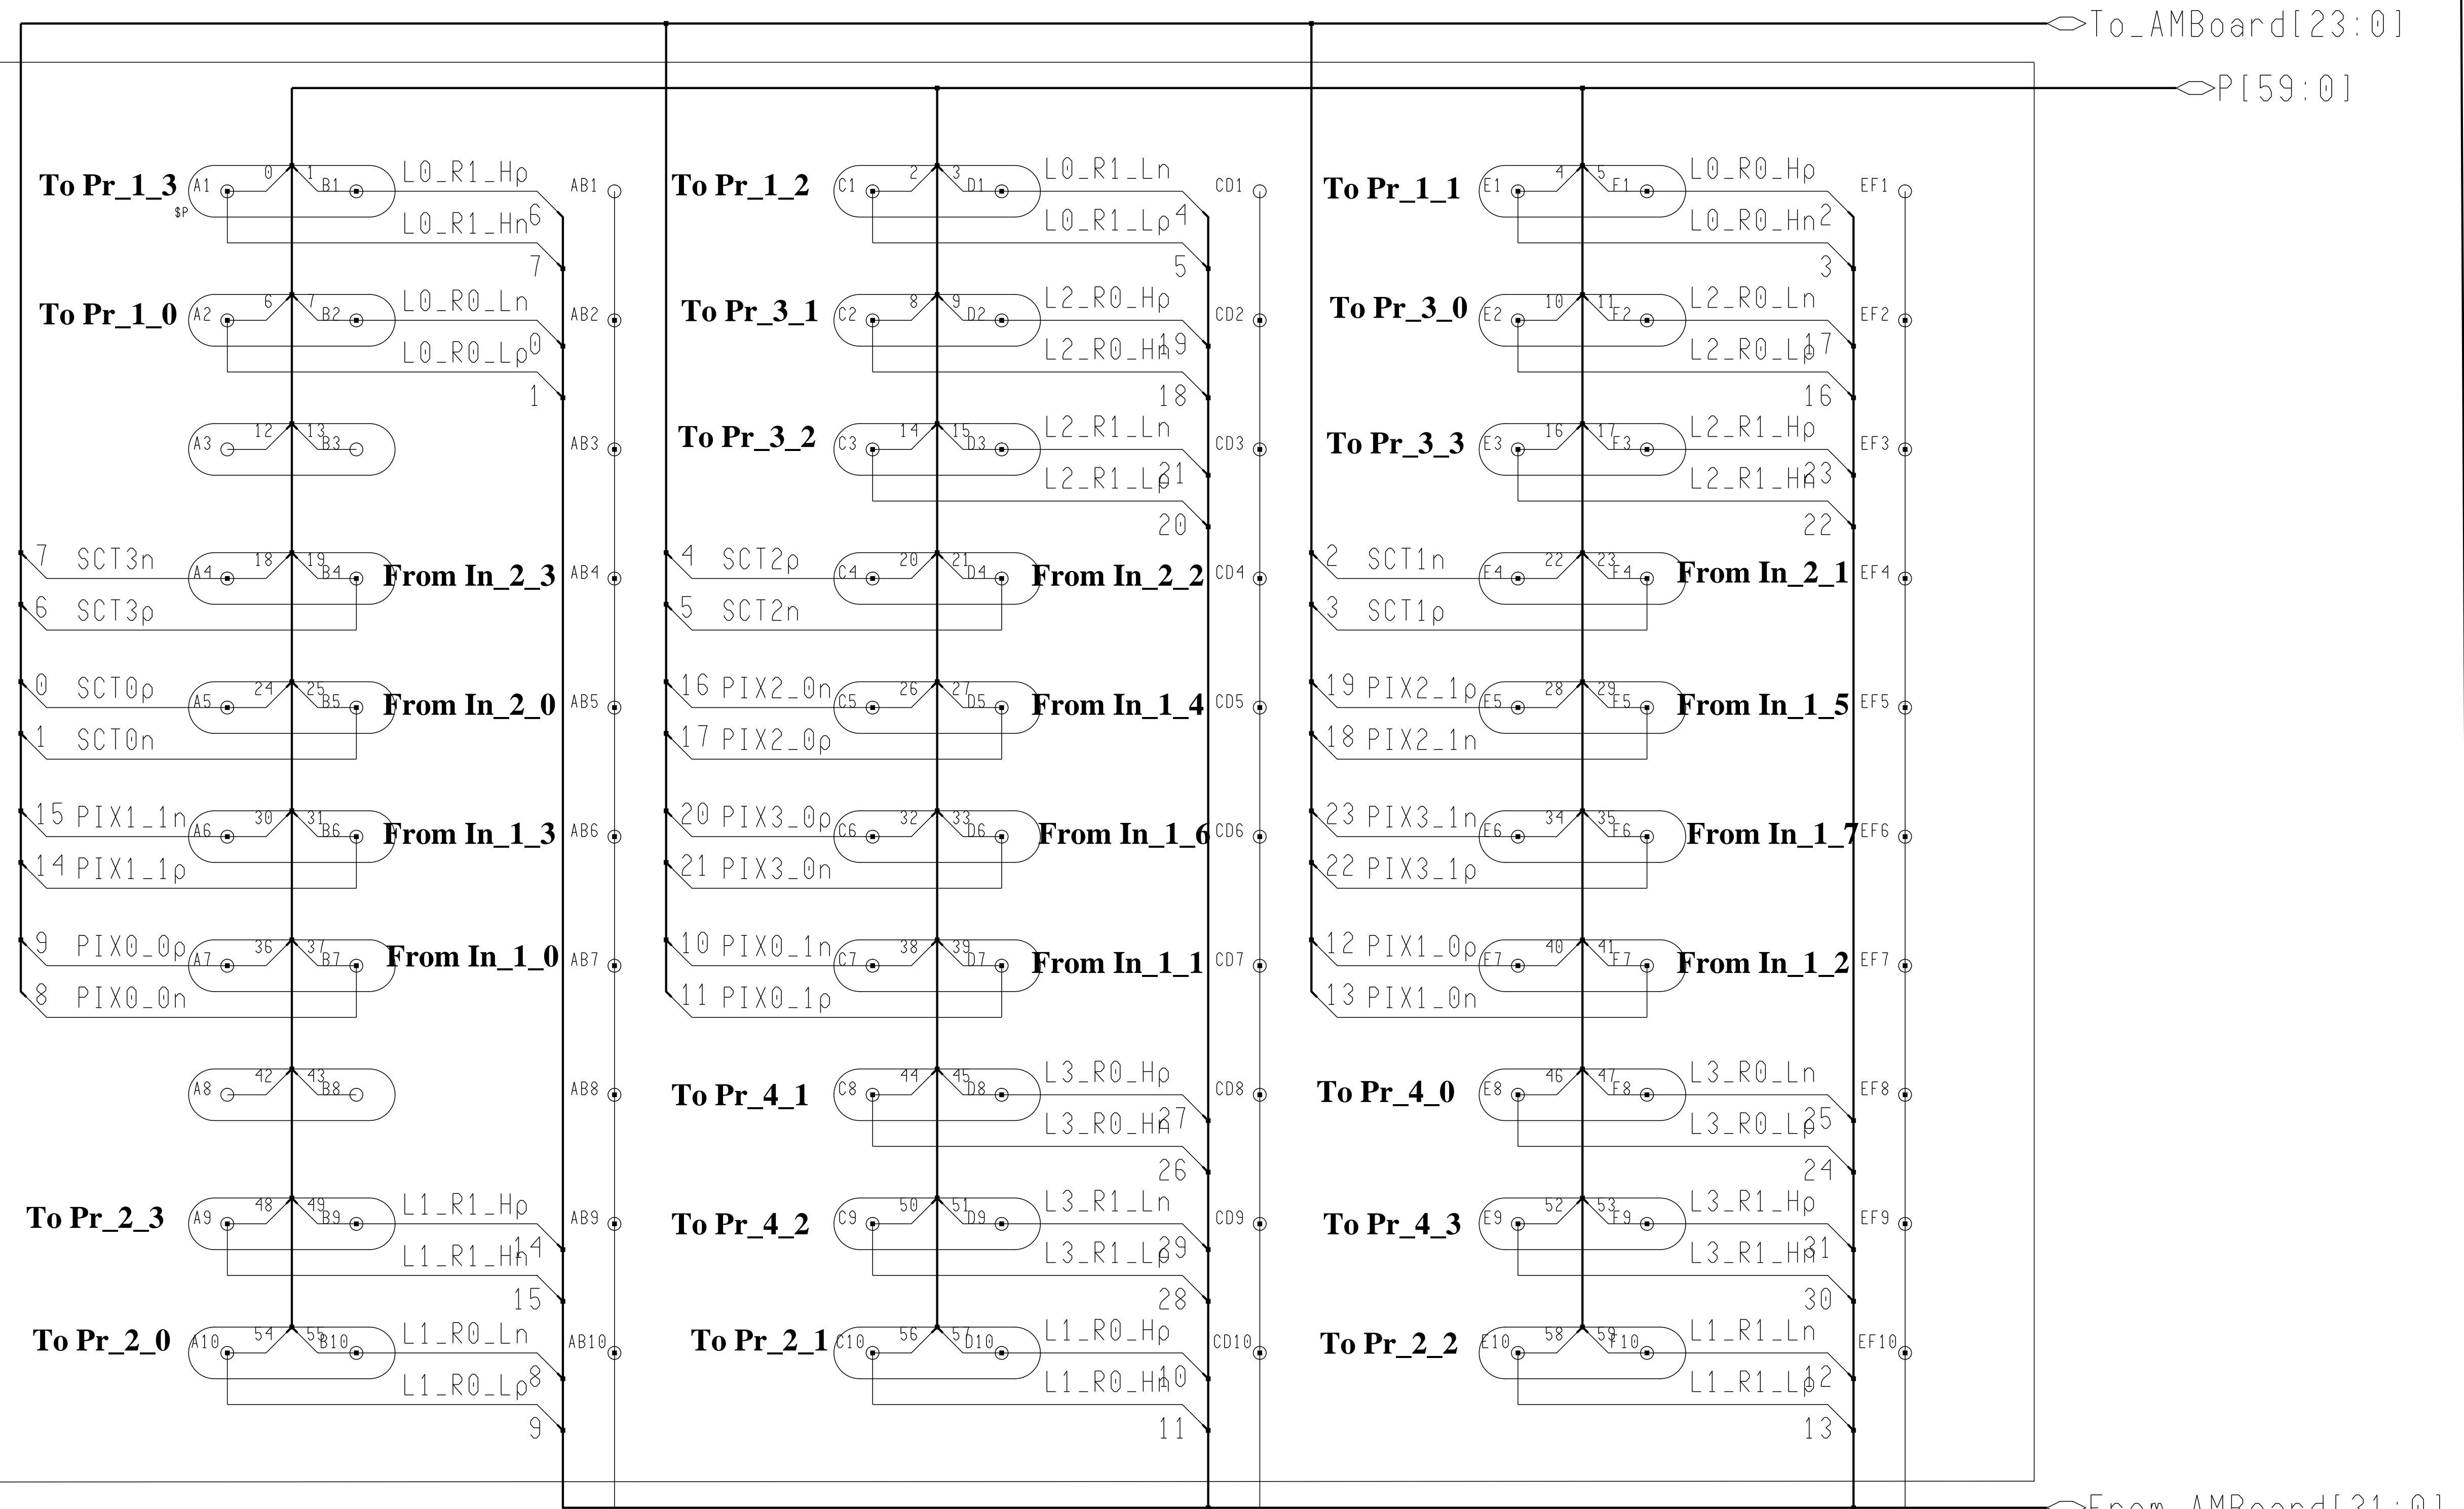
To_AMBoard[23:0]

P[59:0]

To Pr_1_3 A1 $P 0 1 B1 L0_R1_Hp L0_R1_Hn 6 7 AB1

To Pr_1_2 C1 2 3 D1 L0_R1_Ln L0_R1_Lp 4 5 CD1

To Pr_1_1 E1 4 5 F1 L0_R0_Hp L0_R0_Hn 2 3 EF1

To Pr_1_0 A2 6 7 B2 L0_R0_Ln L0_R0_Lp 0 1 AB2

To Pr_3_1 C2 8 9 D2 L2_R0_Hp L2_R0_Hn 19 18 CD2

To Pr_3_0 E2 10 11 F2 L2_R0_Ln L2_R0_Lp 17 16 EF2

A3 12 13 B3 AB3

To Pr_3_2 C3 14 15 D3 L2_R1_Ln L2_R1_Lp 21 20 CD3

To Pr_3_3 E3 16 17 F3 L2_R1_Hp L2_R1_Hn 23 22 EF3

7 SCT3n 6 SCT3p A4 18 19 B4 From In_2_3 AB4

4 SCT2p 5 SCT2n C4 20 21 D4 From In_2_2 CD4

2 SCT1n 3 SCT1p E4 22 23 F4 From In_2_1 EF4

0 SCT0p 1 SCT0n A5 24 25 B5 From In_2_0 AB5

16 PIX2_0n 17 PIX2_0p C5 26 27 D5 From In_1_4 CD5

19 PIX2_1p 18 PIX2_1n E5 28 29 F5 From In_1_5 EF5

15 PIX1_1n 14 PIX1_1p A6 30 31 B6 From In_1_3 AB6

20 PIX3_0p 21 PIX3_0n C6 32 33 D6 From In_1_6 CD6

23 PIX3_1n 22 PIX3_1p E6 34 35 F6 From In_1_7 EF6

9 PIX0_0p 8 PIX0_0n A7 36 37 B7 From In_1_0 AB7

10 PIX0_1n 11 PIX0_1p C7 38 39 D7 From In_1_1 CD7

12 PIX1_0p 13 PIX1_0n E7 40 41 F7 From In_1_2 EF7

A8 42 43 B8 AB8

To Pr_4_1 C8 44 45 D8 L3_R0_Hp L3_R0_Hn 27 26 CD8

To Pr_4_0 E8 46 47 F8 L3_R0_Ln L3_R0_Lp 25 24 EF8

To Pr_2_3 A9 48 49 B9 L1_R1_Hp L1_R1_Hn 14 15 AB9

To Pr_4_2 C9 50 51 D9 L3_R1_Ln L3_R1_Lp 29 28 CD9

To Pr_4_3 E9 52 53 F9 L3_R1_Hp L3_R1_Hn 31 30 EF9

To Pr_2_0 A10 54 55 B10 L1_R0_Ln L1_R0_Lp 8 9 AB10

To Pr_2_1 C10 56 57 D10 L1_R0_Hp L1_R0_Hn 10 11 CD10

To Pr_2_2 E10 58 59 F10 L1_R1_Ln L1_R1_Lp 12 13 EF10

From_AMBoard[21:0]